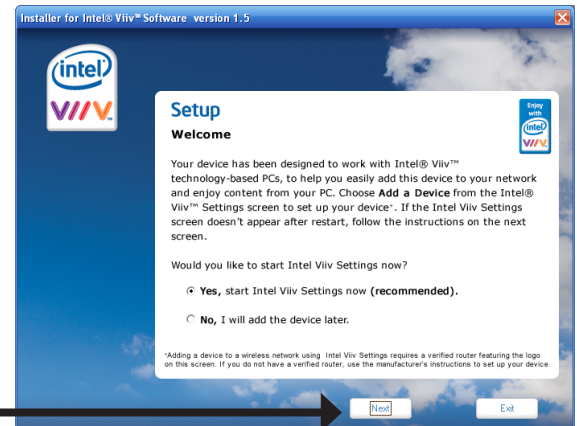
Installer for Intel® Viiv™ Software version 1.5

intel

VIIV

Setup

Welcome

Enjoy with intel VIIV

Your device has been designed to work with Intel® Viiv™ technology-based PCs, to help you easily add this device to your network and enjoy content from your PC. Choose **Add a Device** from the Intel® Viiv™ Settings screen to set up your device*. If the Intel Viiv Settings screen doesn't appear after restart, follow the instructions on the next screen.

Would you like to start Intel Viiv Settings now?

**Yes,** start Intel Viiv Settings now **(recommended).**

**No,** I will add the device later.

*Adding a device to a wireless network using Intel Viiv Settings requires a verified router featuring the logo on this screen. If you do not have a verified router, use the manufacturer's instructions to set up your device.

Next

Exit